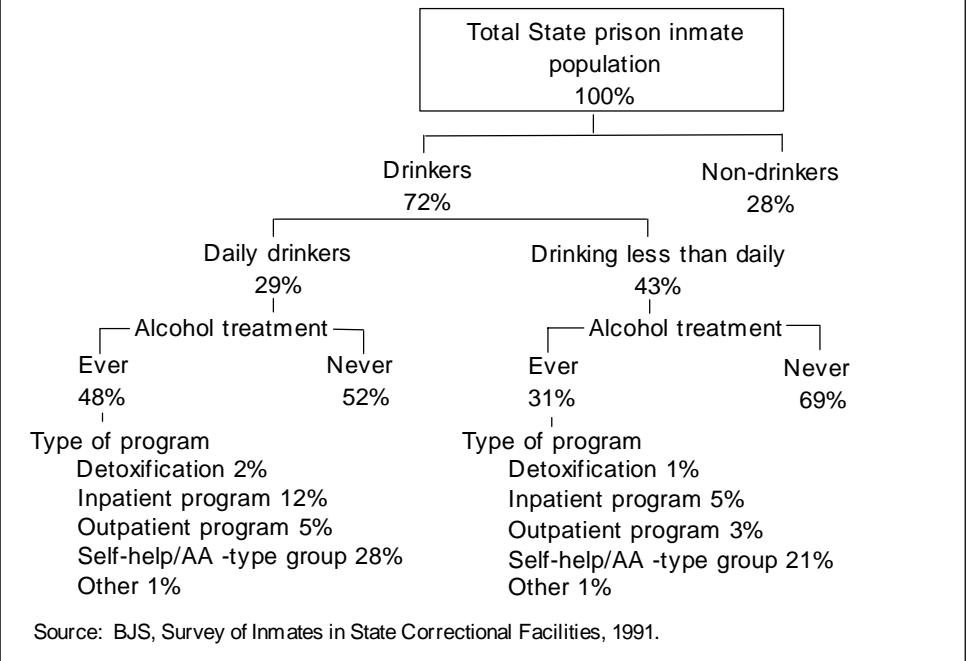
Total State prison inmate population
100%

Drinkers
72%

Non-drinkers
28%

Daily drinkers
29%

Drinking less than daily
43%

Alcohol treatment

Ever
48%

Never
52%

Type of program
Detoxification 2%
Inpatient program 12%
Outpatient program 5%
Self-help/AA -type group 28%
Other 1%

Alcohol treatment

Ever
31%

Never
69%

Type of program
Detoxification 1%
Inpatient program 5%
Outpatient program 3%
Self-help/AA -type group 21%
Other 1%

Source: BJS, Survey of Inmates in State Correctional Facilities, 1991.